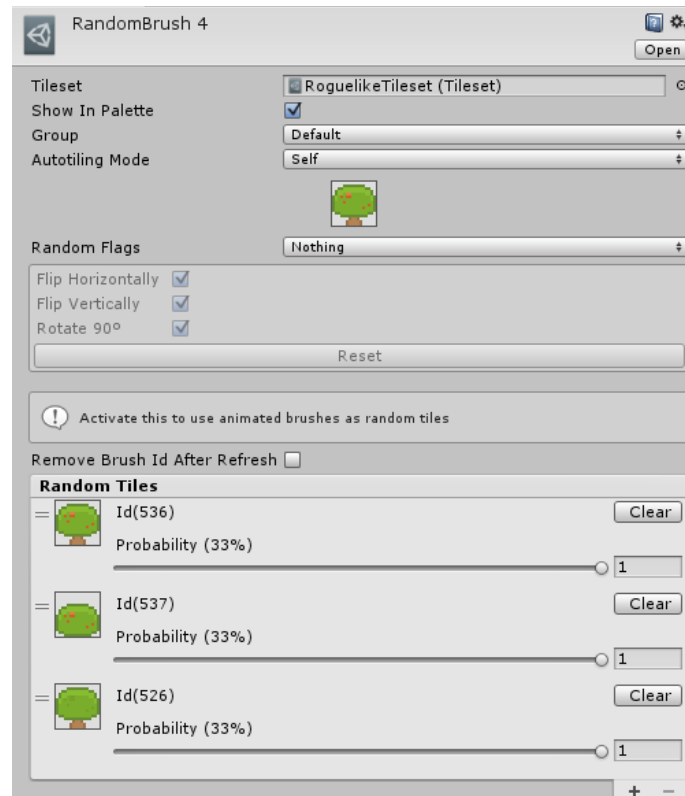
RandomBrush 4

Open

Tileset RoguelikeTileset (Tileset)
Show In Palette
Group Default
Autotiling Mode Self

Random Flags Nothing
Flip Horizontally
Flip Vertically
Rotate 90º
Reset

Activate this to use animated brushes as random tiles

Remove Brush Id After Refresh

Random Tiles
Id(536) Clear
Probability (33%)
1
Id(537) Clear
Probability (33%)
1
Id(526) Clear
Probability (33%)
1
+ −